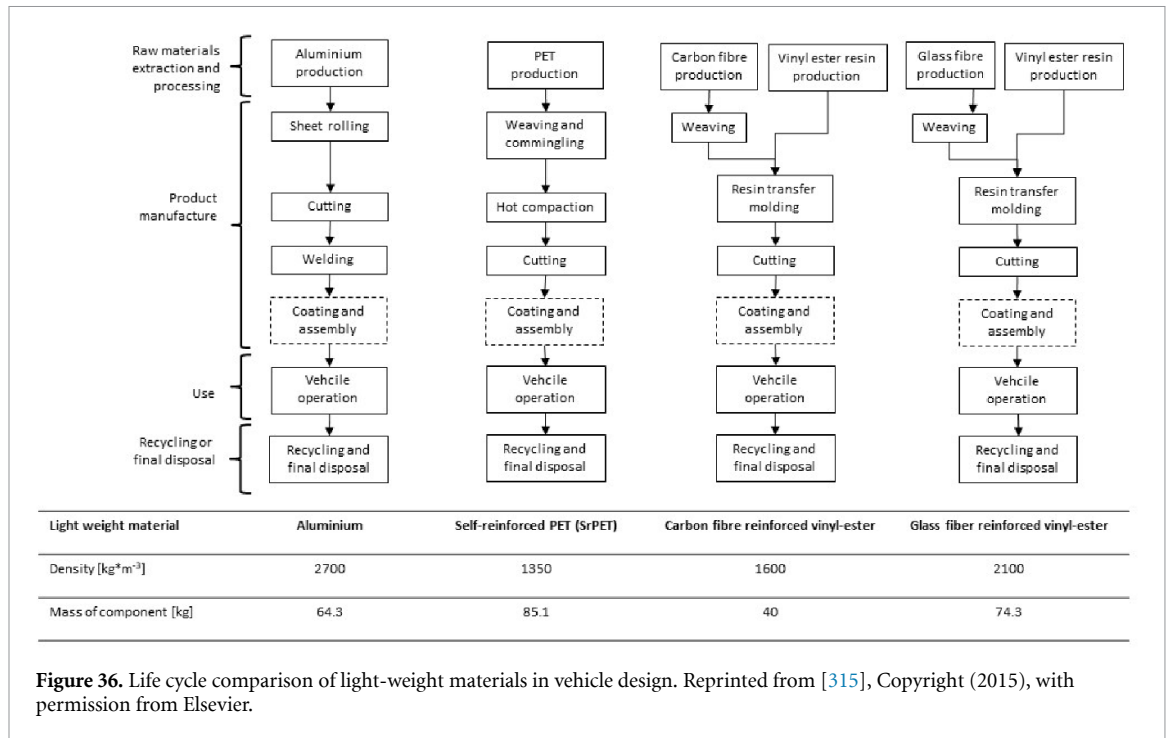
Raw materials extraction and processing

Product manufacture

Use

Recycling or final disposal

Aluminium production

Sheet rolling

Cutting

Welding

Coating and assembly

Vehcile operation

Recycling and final disposal

PET production

Weaving and commingling

Hot compaction

Cutting

Coating and assembly

Vehcile operation

Recycling and final disposal

Carbon fibre production

Vinyl ester resin production

Weaving

Resin transfer molding

Cutting

Coating and assembly

Vehcile operation

Recycling and final disposal

Glass fibre production

Vinyl ester resin production

Weaving

Resin transfer molding

Cutting

Coating and assembly

Vehcile operation

Recycling and final disposal

| Light weight material | Aluminium | Self-reinforced PET (SrPET) | Carbon fibre reinforced vinyl-ester | Glass fiber reinforced vinyl-ester |
|---|---|---|---|---|
| Density [kg*m$^{-3}$] | 2700 | 1350 | 1600 | 2100 |
| Mass of component [kg] | 64.3 | 85.1 | 40 | 74.3 |

**Figure 36.** Life cycle comparison of light-weight materials in vehicle design. Reprinted from [315], Copyright (2015), with permission from Elsevier.